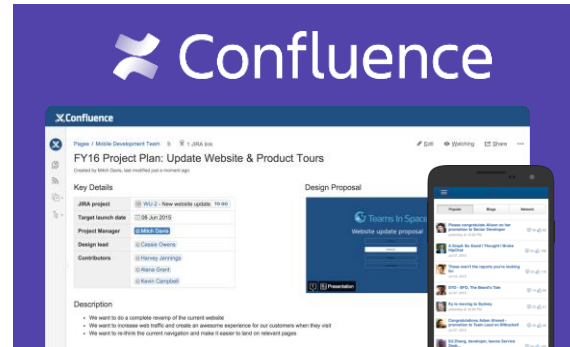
Confluence

Confluence

Pages / Mobile Development Team 1 JIRA link

Edit Watching Share

FY16 Project Plan: Update Website & Product Tours

Created by Mitch Davis, last modified just a moment ago

Key Details

| JIRA project | WU-2 - New website update |
|---|---|
| Target launch date | 08 Jun 2015 |
| Project Manager | Mitch Davis |
| Design lead | Cassie Owens |
| Contributors | Harvey Jennings |
| | Alana Grant |
| | Kevin Campbell |

Design Proposal

Teams in Space

Website update proposal

Presentation

Description

- We want to do a complete revamp of the current website
- We want to increase web traffic and create an awesome experience for our customers when they visit
- We want to re-think the current navigation and make it easier to land on relevant pages

Popular Blogs Network

Please congratulate Alison on her promotion to Senior Developer

A Sneak No Good I Thought I Broke HipChat

I've made the reports you're looking for

DYD - DFO, The Bear's Tale

Ky is moving to Sydney

Congratulations Aidan Atwell - promotion to Team Lead on Bitbucket